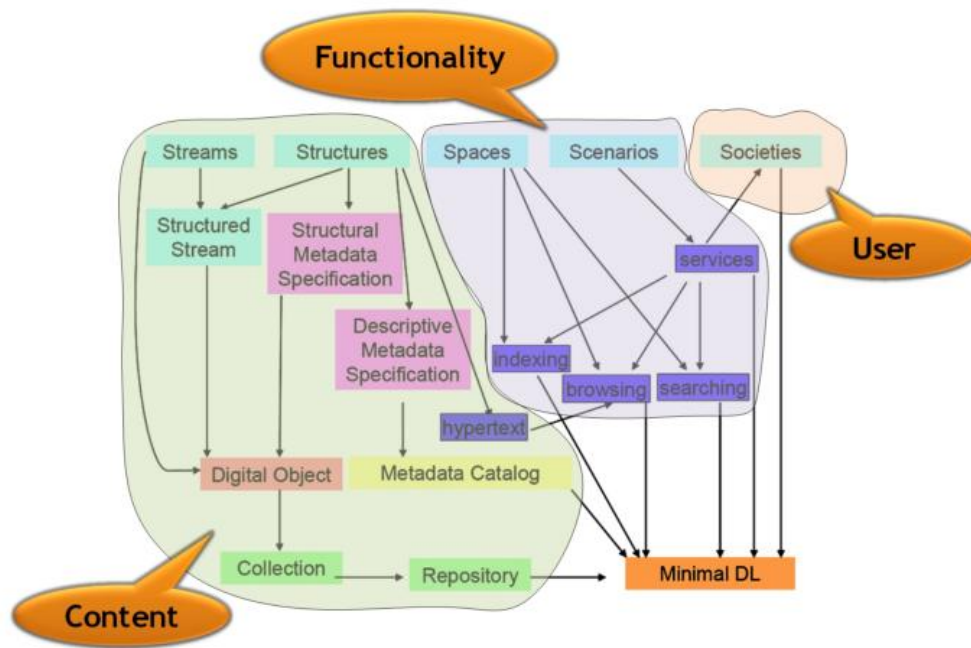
Functionality

Streams

Structures

Spaces

Scenarios

Societies

User

Structured Stream

Structural Metadata Specification

services

Descriptive Metadata Specification

indexing

browsing

searching

hypertext

Digital Object

Metadata Catalog

Collection

Repository

Minimal DL

Content